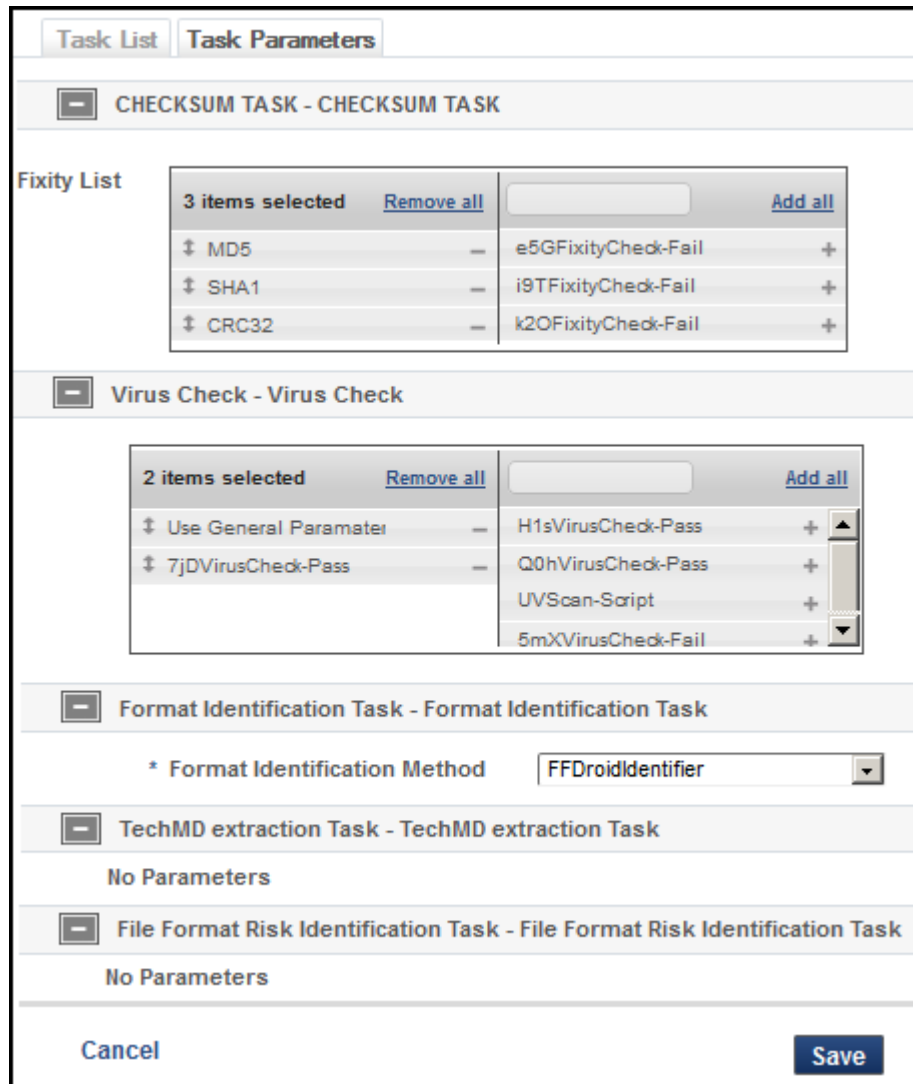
Task List | Task Parameters

CHECKSUM TASK - CHECKSUM TASK

Fixity List

| 3 items selected Remove all | Add all |
|---|---|
| MD5 – | e5GFixityCheck-Fail + |
| SHA1 – | i9TFixityCheck-Fail + |
| CRC32 – | k2OFixityCheck-Fail + |

Virus Check - Virus Check

| 2 items selected Remove all | Add all |
|---|---|
| Use General Paramatei – | H1sVirusCheck-Pass + |
| 7jDVirusCheck-Pass – | Q0hVirusCheck-Pass + |
| | UVScan-Script + |
| | 5mXVirusCheck-Fail + |

Format Identification Task - Format Identification Task

* Format Identification Method FFDroidIdentifier

TechMD extraction Task - TechMD extraction Task

No Parameters

File Format Risk Identification Task - File Format Risk Identification Task

No Parameters

Cancel

Save